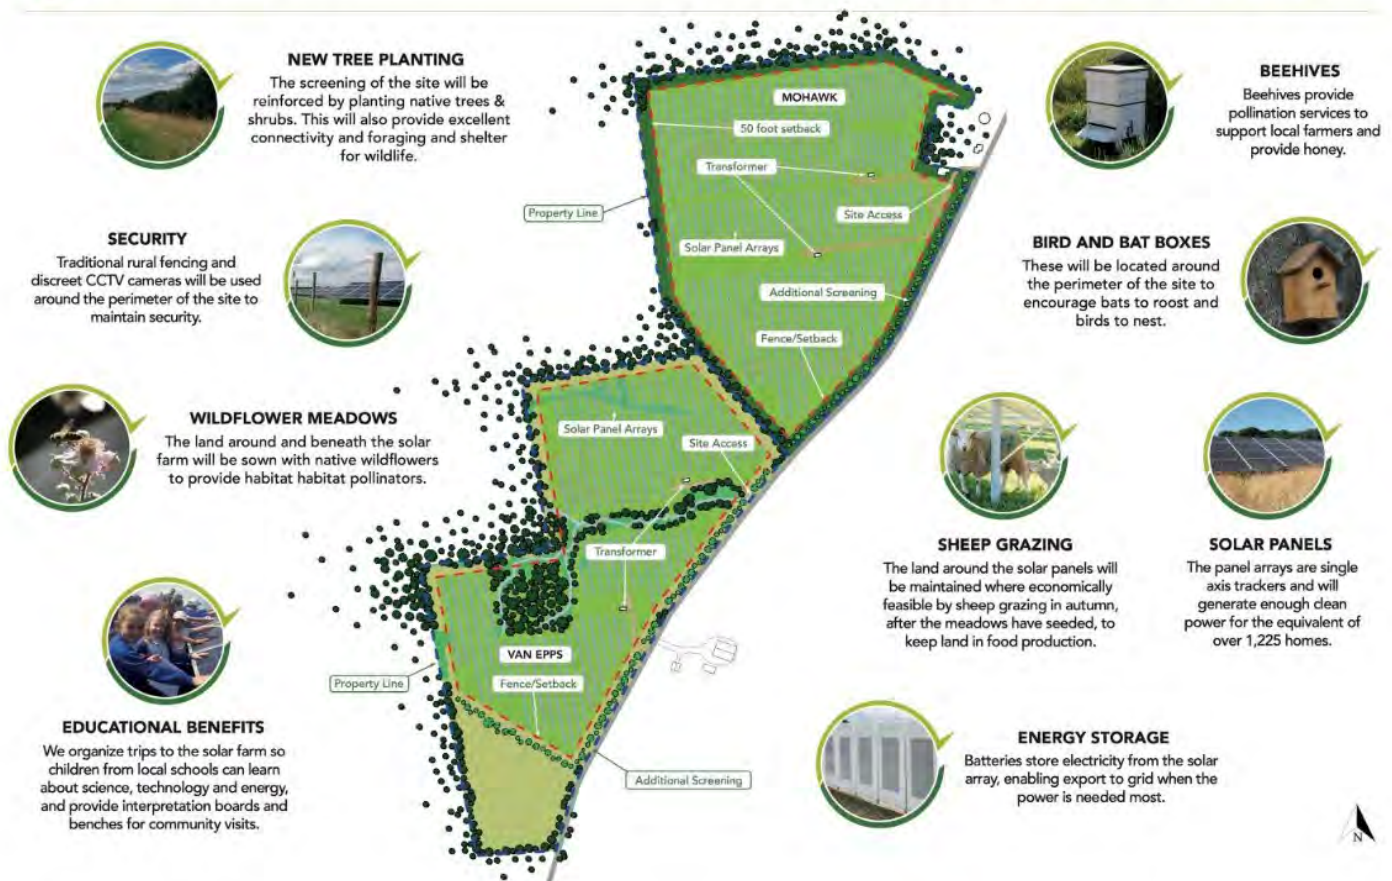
NEW TREE PLANTING
The screening of the site will be reinforced by planting native trees & shrubs. This will also provide excellent connectivity and foraging and shelter for wildlife.

SECURITY
Traditional rural fencing and discreet CCTV cameras will be used around the perimeter of the site to maintain security.

WILDFLOWER MEADOWS
The land around and beneath the solar farm will be sown with native wildflowers to provide habitat habitat pollinators.

EDUCATIONAL BENEFITS
We organize trips to the solar farm so children from local schools can learn about science, technology and energy, and provide interpretation boards and benches for community visits.

MOHAWK
50 foot setback
Transformer
Property Line
Site Access
Solar Panel Arrays
Additional Screening
Fence/Setback
Solar Panel Arrays
Site Access
Transformer
VAN EPPS
Property Line
Fence/Setback
Additional Screening

BEEHIVES
Beehives provide pollination services to support local farmers and provide honey.

BIRD AND BAT BOXES
These will be located around the perimeter of the site to encourage bats to roost and birds to nest.

SHEEP GRAZING
The land around the solar panels will be maintained where economically feasible by sheep grazing in autumn, after the meadows have seeded, to keep land in food production.

SOLAR PANELS
The panel arrays are single axis trackers and will generate enough clean power for the equivalent of over 1,225 homes.

ENERGY STORAGE
Batteries store electricity from the solar array, enabling export to grid when the power is needed most.

N